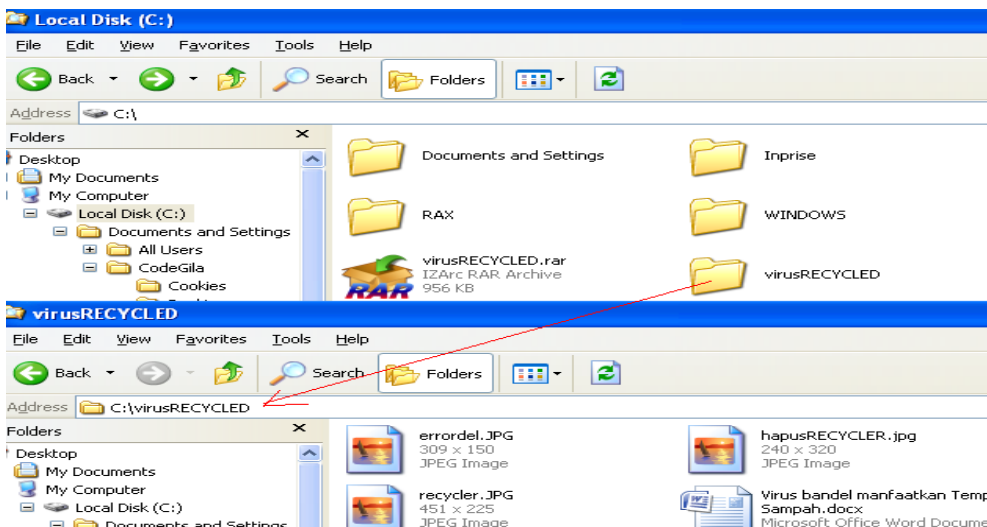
Local Disk (C:)

File Edit View Favorites Tools Help

Back Search Folders

Address C:\

Folders

Desktop
My Documents
My Computer
Local Disk (C:)
Documents and Settings
All Users
CodeGila
Cookies

Documents and Settings
Inprise
RAX
WINDOWS
virusRECYCLED.rar
IZArc RAR Archive
956 KB
virusRECYCLED

virusRECYCLED

File Edit View Favorites Tools Help

Back Search Folders

Address C:\virusRECYCLED

Folders

Desktop
My Documents
My Computer
Local Disk (C:)
Documents and Settings

errordel.JPG
309 x 150
JPEG Image
hapusRECYCLER.jpg
240 x 320
JPEG Image
recycler.JPG
451 x 225
JPEG Image
Virus bandel manfaatkan Temp
Sampah.docx
Microsoft Office Word Docume